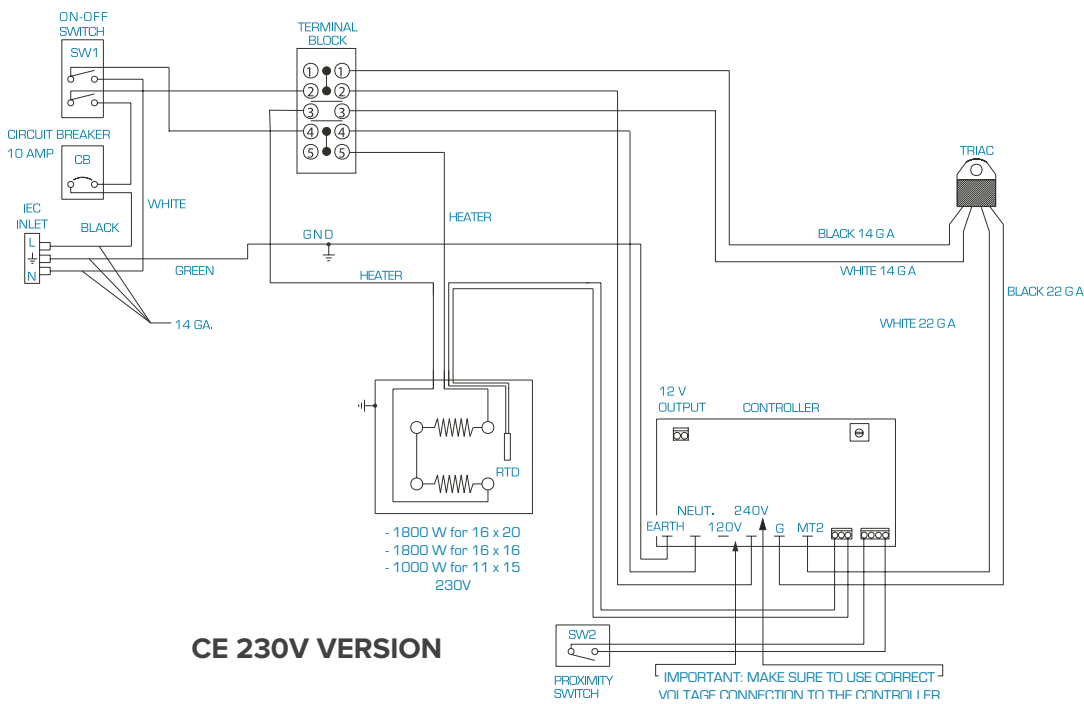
ON-OFF SWITCH
SW1

TERMINAL BLOCK
① ①
② ②
③ ③
④ ④
⑤ ⑤

CIRCUIT BREAKER 10 AMP
CB

IEC INLET
L
N
BLACK
WHITE
GREEN
GND
14 GA.

HEATER
HEATER

TRIAC
BLACK 14 G A
WHITE 14 G A
BLACK 22 G A
WHITE 22 G A

RTD

- 1800 W for 16 x 20
- 1800 W for 16 x 16
- 1000 W for 11 x 15
230V

12 V OUTPUT
CONTROLLER
NEUT.
240V
EARTH
120V
G
MT2

CE 230V VERSION

SW2
PROXIMITY SWITCH

IMPORTANT: MAKE SURE TO USE CORRECT VOLTAGE CONNECTION TO THE CONTROLLER